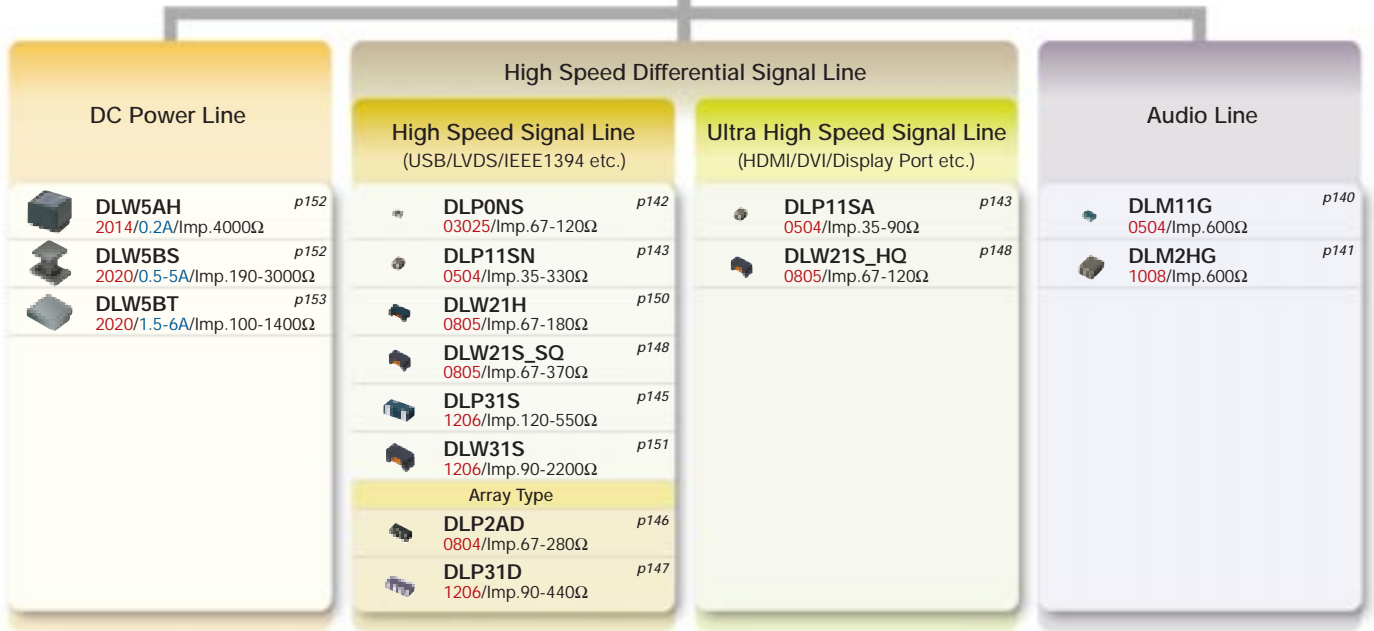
DC Power Line

DLW5AH p152
2014/0.2A/Imp.4000Ω

DLW5BS p152
2020/0.5-5A/Imp.190-3000Ω

DLW5BT p153
2020/1.5-6A/Imp.100-1400Ω

High Speed Differential Signal Line

High Speed Signal Line
(USB/LVDS/IEEE1394 etc.)

DLP0NS p142
03025/Imp.67-120Ω

DLP11SN p143
0504/Imp.35-330Ω

DLW21H p150
0805/Imp.67-180Ω

DLW21S_SQ p148
0805/Imp.67-370Ω

DLP31S p145
1206/Imp.120-550Ω

DLW31S p151
1206/Imp.90-2200Ω

Array Type

DLP2AD p146
0804/Imp.67-280Ω

DLP31D p147
1206/Imp.90-440Ω

Ultra High Speed Signal Line
(HDMI/DVI/Display Port etc.)

DLP11SA p143
0504/Imp.35-90Ω

DLW21S_HQ p148
0805/Imp.67-120Ω

Audio Line

DLM11G p140
0504/Imp.600Ω

DLM2HG p141
1008/Imp.600Ω